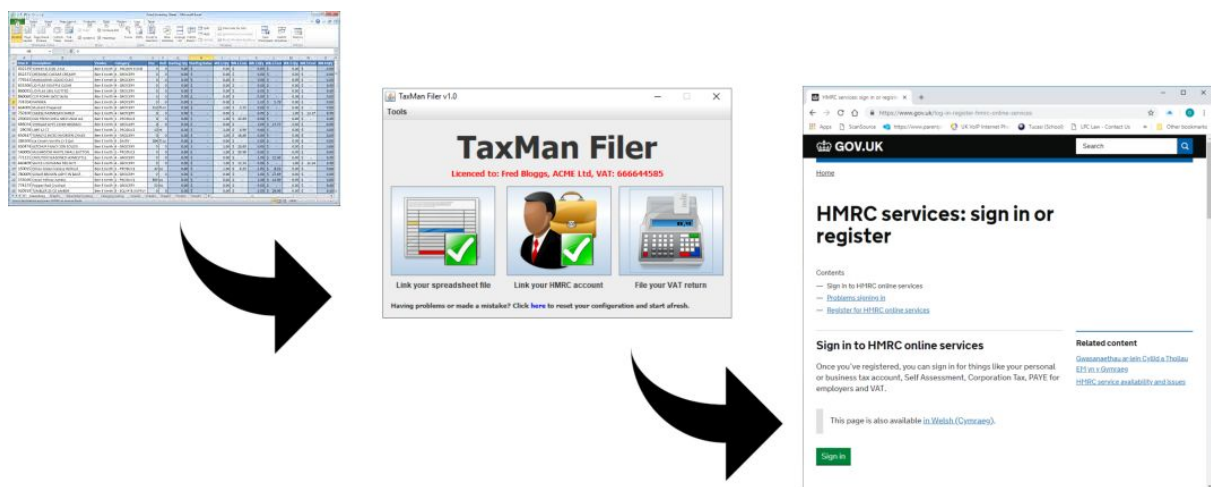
TaxMan Filer v1.0

Tools

TaxMan Filer

Licenced to: Fred Bloggs, ACME Ltd, VAT: 666644585

Link your spreadsheet file

Link your HMRC account

File your VAT return

Having problems or made a mistake? Click here to reset your configuration and start afresh.

HMRC services: sign in or regist ×

https://www.gov.uk/log-in-register-hmrc-online-services

Apps ScanSource https://www.parents UK VoIP Internet Ph Tucasi (School) LFC Law - Contact Us Other bookmarks

GOV.UK

Search

Home

HMRC services: sign in or register

Contents

— Sign in to HMRC online services
— Problems signing in
— Register for HMRC online services

Sign in to HMRC online services

Once you've registered, you can sign in for things like your personal or business tax account, Self Assessment, Corporation Tax, PAYE for employers and VAT.

This page is also available in Welsh (Cymraeg).

Sign in

Related content

Gwasanaethau ar-lein Cyllid a Thollau EM yn y Gymraeg

HMRC service availability and issues